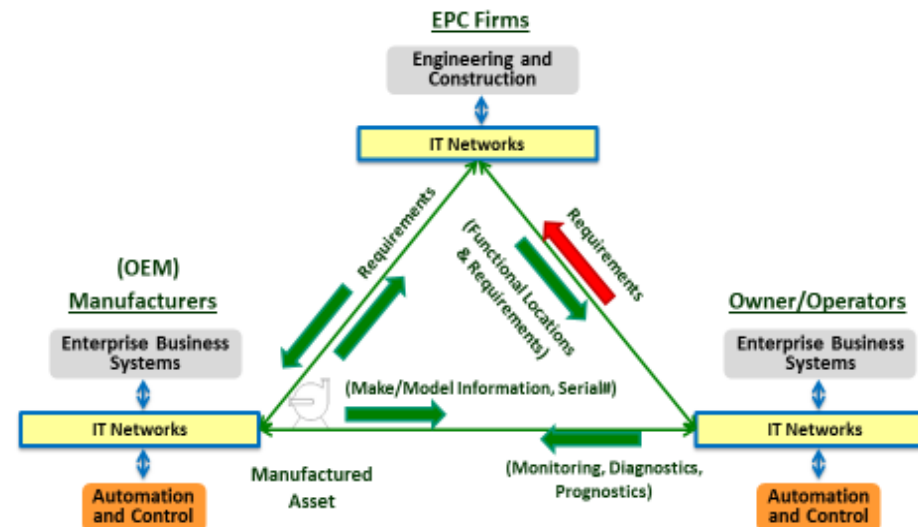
EPC Firms

Engineering and Construction

IT Networks

Requirements

(Functional Locations & Requirements)

Requirements

(OEM) Manufacturers

Enterprise Business Systems

IT Networks

Automation and Control

(Make/Model Information, Serial#)

Manufactured Asset

(Monitoring, Diagnostics, Prognostics)

Owner/Operators

Enterprise Business Systems

IT Networks

Automation and Control